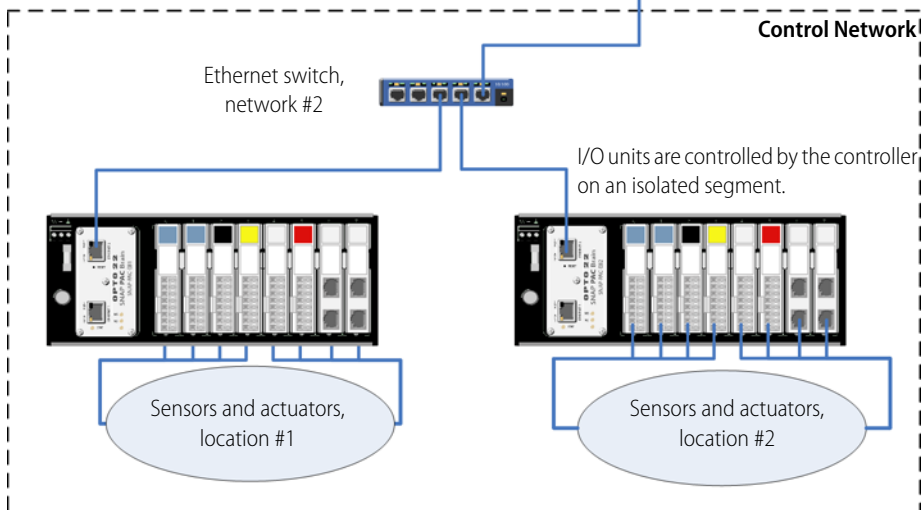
Control Network

Ethernet switch, network #2

I/O units are controlled by the controller on an isolated segment.

OPTO 22
SNAP PAC Brain

OPTO 22
SNAP PAC Brain

Sensors and actuators, location #1

Sensors and actuators, location #2